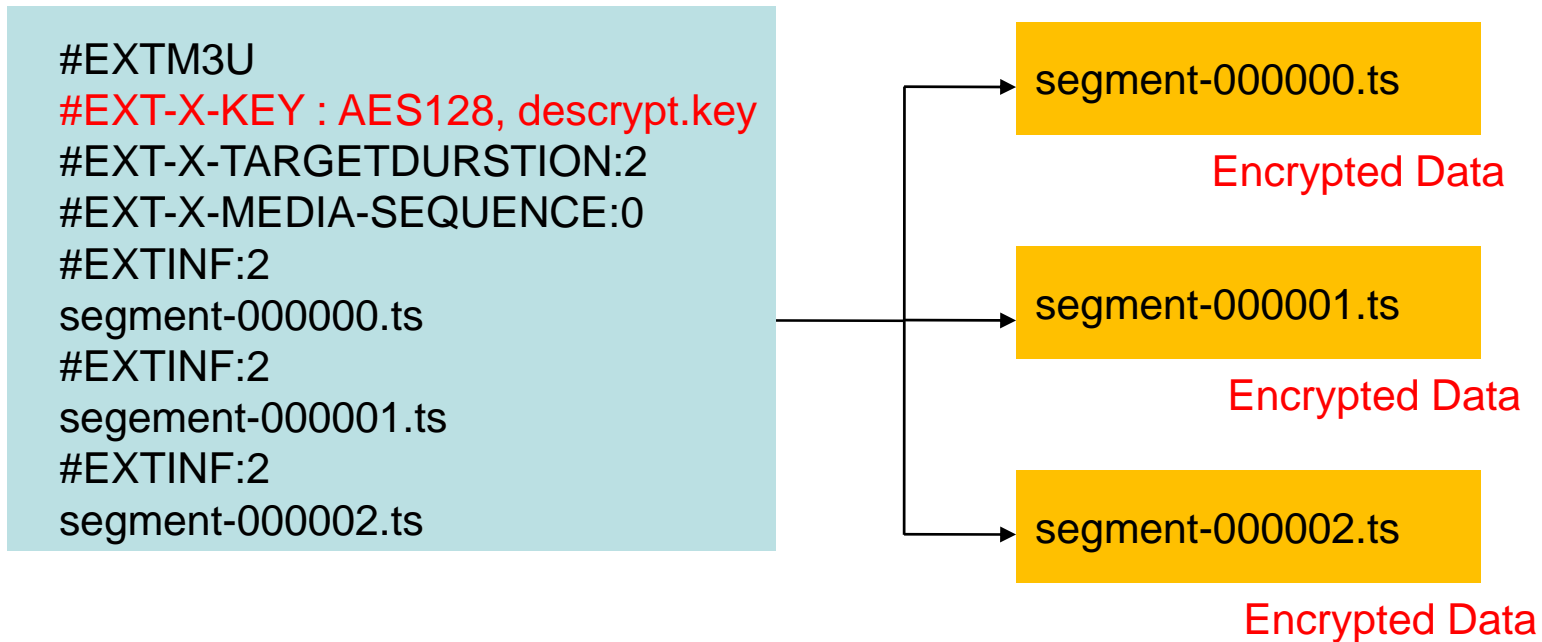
#EXTM3U
#EXT-X-KEY : AES128, descrypt.key
#EXT-X-TARGETDURSTION:2
#EXT-X-MEDIA-SEQUENCE:0
#EXTINF:2
segment-000000.ts
#EXTINF:2
segement-000001.ts
#EXTINF:2
segment-000002.ts

segment-000000.ts

Encrypted Data

segment-000001.ts

Encrypted Data

segment-000002.ts

Encrypted Data